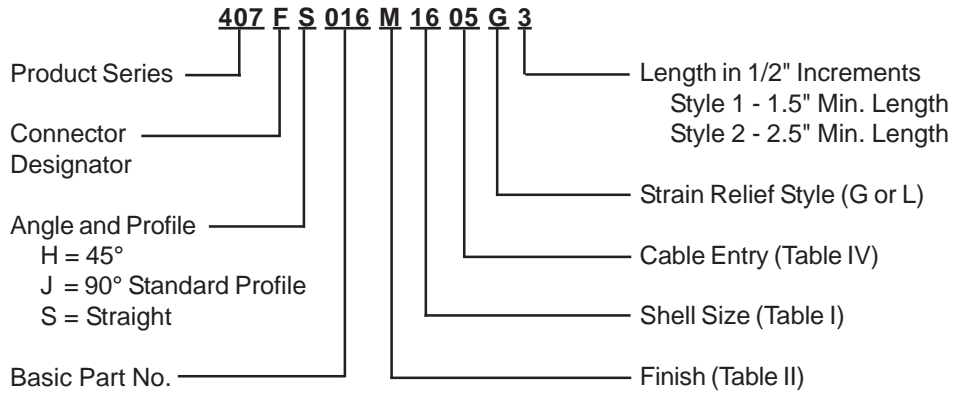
407 F S 016 M 16 05 G 3

Product Series

Connector Designator

Angle and Profile
H = 45°
J = 90° Standard Profile
S = Straight

Basic Part No.

Length in 1/2" Increments
Style 1 - 1.5" Min. Length
Style 2 - 2.5" Min. Length

Strain Relief Style (G or L)

Cable Entry (Table IV)

Shell Size (Table I)

Finish (Table II)